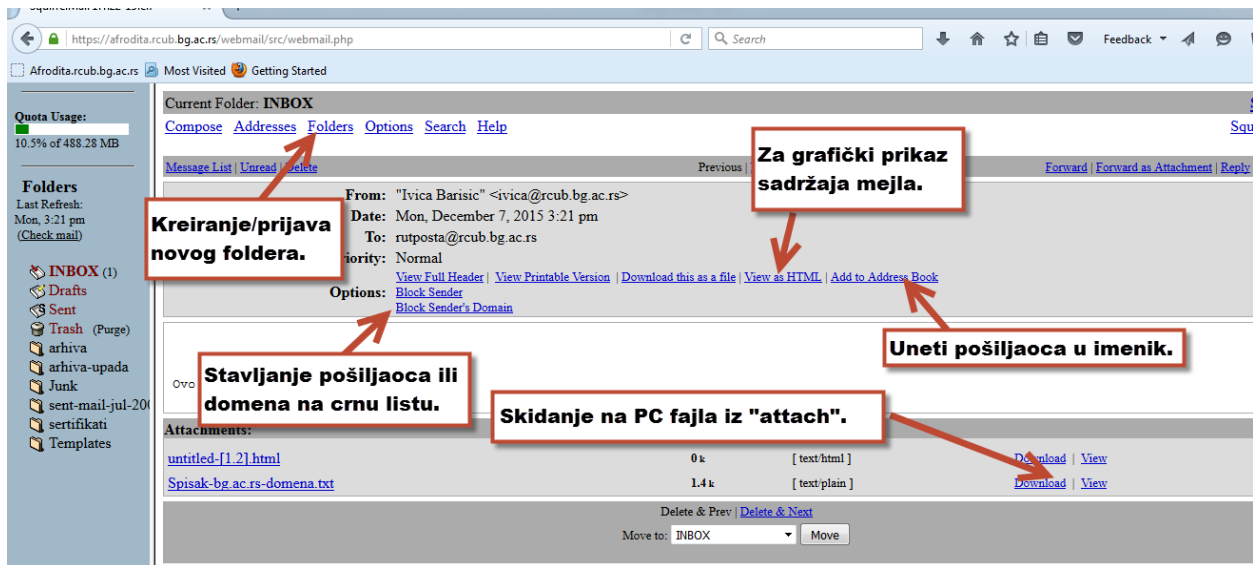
https://afrodita.rcub.bg.ac.rs/webmail/src/webmail.php

Search

Feedback

Afrodita.rcub.bg.ac.rs Most Visited Getting Started

Quota Usage:
10.5% of 488.28 MB

Folders
Last Refresh:
Mon, 3:21 pm
(Check mail)

INBOX (1)
Drafts
Sent
Trash (Purge)
arhiva
arhiva-upada
Junk
sent-mail-jul-20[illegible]
sertifikati
Templates

Current Folder: INBOX

Compose Addresses Folders Options Search Help

Message List | Unread | Delete

Previous

Forward | Forward as Attachment | Reply

From: "Ivica Barisic" <ivica@rcub.bg.ac.rs>
Date: Mon, December 7, 2015 3:21 pm
To: rutposta@rcub.bg.ac.rs
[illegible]riority: Normal
View Full Header | View Printable Version | Download this as a file | View as HTML | Add to Address Book
Options: Block Sender
Block Sender's Domain

Ovo

Attachments:

| untitled-[1.2].html | 0 k | [ text/html ] | Download \| View |
|---|---|---|---|
| Spisak-bg.ac.rs-domena.txt | 1.4 k | [ text/plain ] | Download \| View |

Delete & Prev | Delete & Next
Move to: INBOX Move

Kreiranje/prijava novog foldera.

Za grafički prikaz sadržaja mejla.

Uneti pošiljaoca u imenik.

Stavljanje pošiljaoca ili domena na crnu listu.

Skidanje na PC fajla iz "attach".